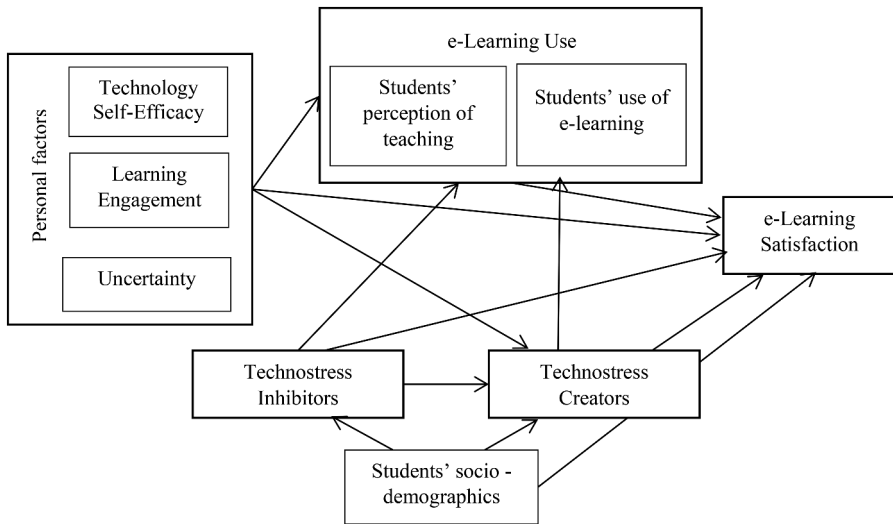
Personal factors

Technology Self-Efficacy

Learning Engagement

Uncertainty

e-Learning Use

Students' perception of teaching

Students' use of e-learning

e-Learning Satisfaction

Technostress Inhibitors

Technostress Creators

Students' socio - demographics